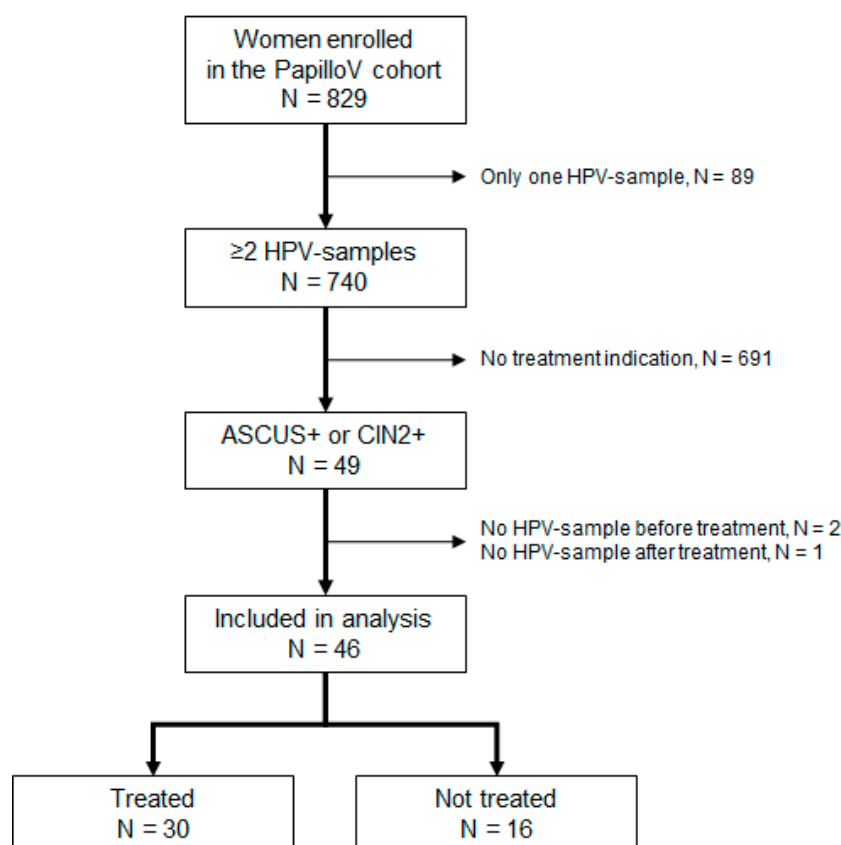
Women enrolled in the PapilloV cohort
N = 829

Only one HPV-sample, N = 89

≥2 HPV-samples
N = 740

No treatment indication, N = 691

ASCUS+ or CIN2+
N = 49

No HPV-sample before treatment, N = 2
No HPV-sample after treatment, N = 1

Included in analysis
N = 46

Treated
N = 30

Not treated
N = 16